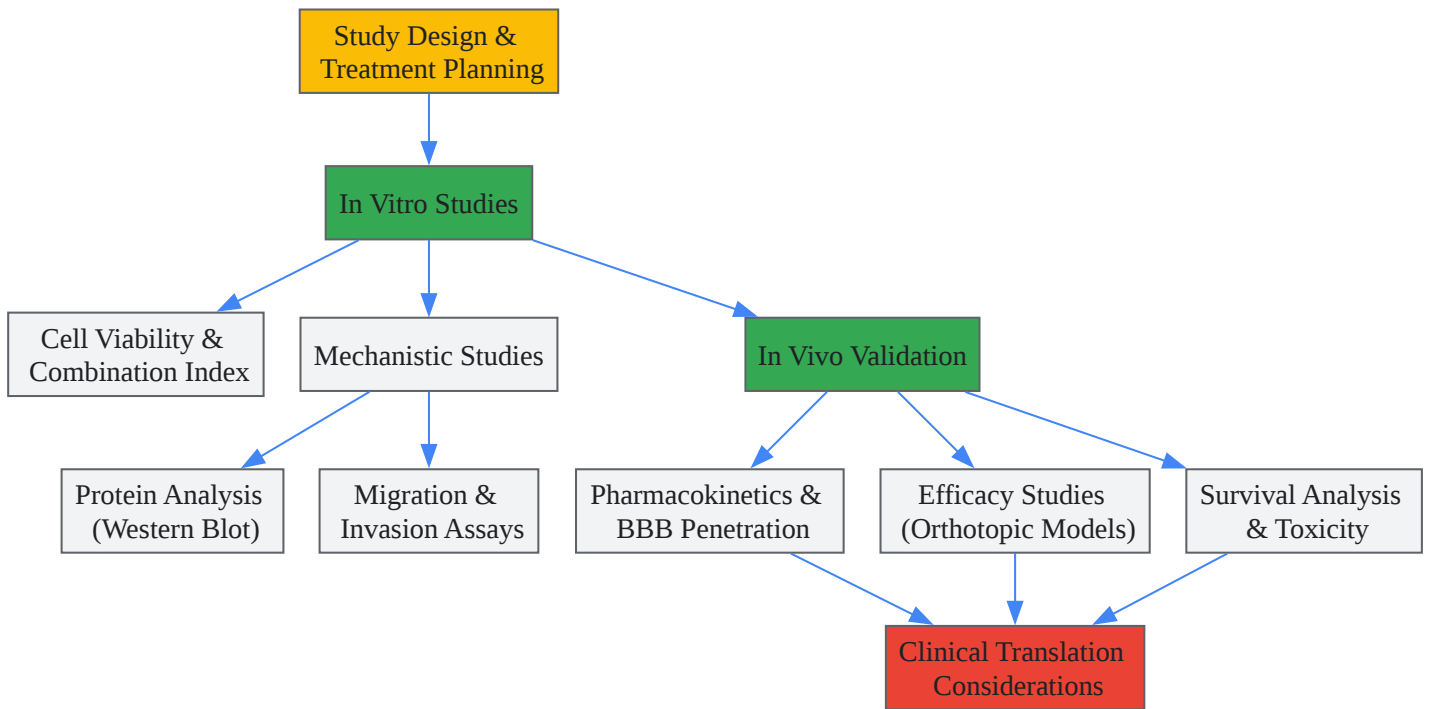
Study Design & Treatment Planning

In Vitro Studies

Cell Viability & Combination Index

Mechanistic Studies

In Vivo Validation

Protein Analysis (Western Blot)

Migration & Invasion Assays

Pharmacokinetics & BBB Penetration

Efficacy Studies (Orthotopic Models)

Survival Analysis & Toxicity

Clinical Translation Considerations